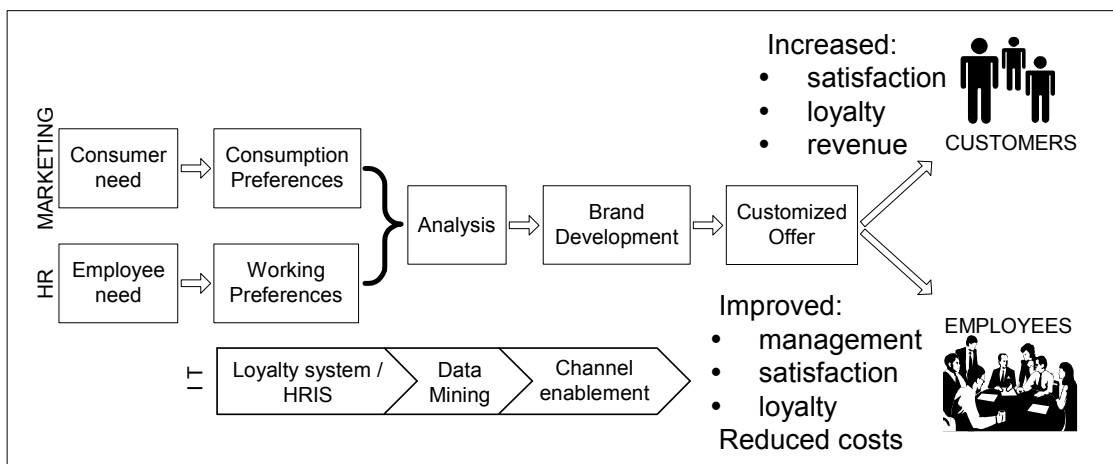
MARKETING

Consumer need

Consumption Preferences

HR

Employee need

Working Preferences

Analysis

Brand Development

Customized Offer

Increased:
• satisfaction
• loyalty
• revenue

CUSTOMERS

Improved:
• management
• satisfaction
• loyalty
Reduced costs

EMPLOYEES

IT

Loyalty system / HRIS

Data Mining

Channel enablement